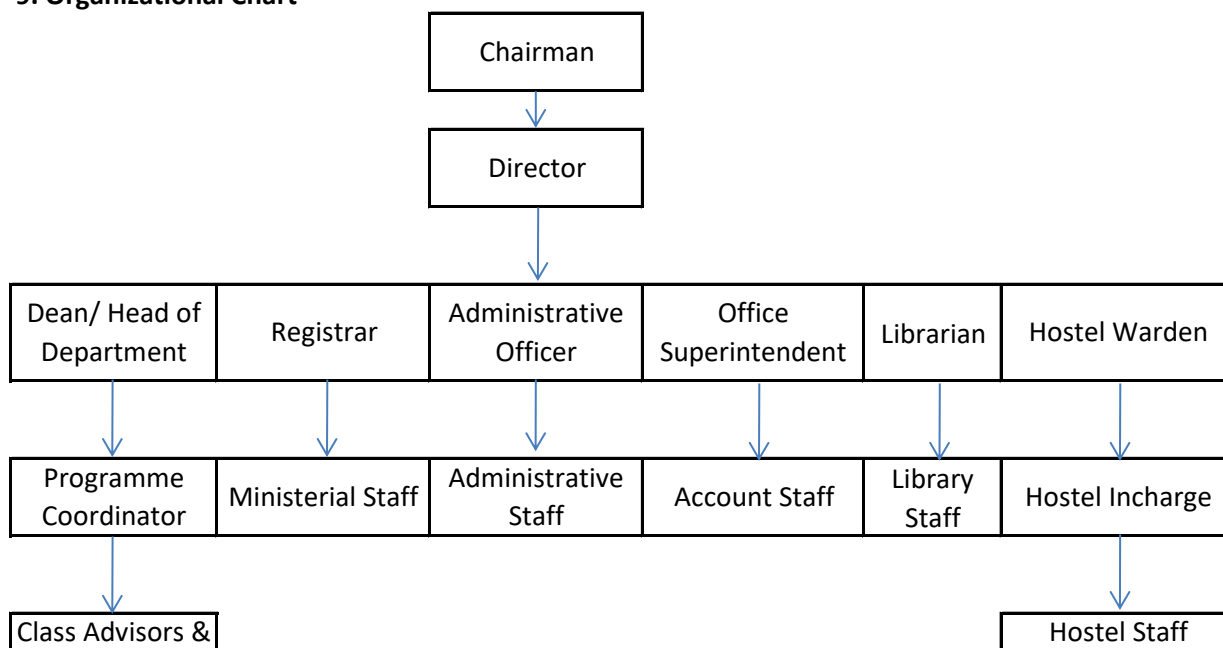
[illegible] Organizational Chart

Chairman

Director

| Dean/ Head of Department | Registrar | Administrative Officer | Office Superintendent | Librarian | Hostel Warden |
|---|---|---|---|---|---|

| Programme Coordinator | Ministerial Staff | Administrative Staff | Account Staff | Library Staff | Hostel Incharge |
|---|---|---|---|---|---|

Class Advisors &

Hostel Staff